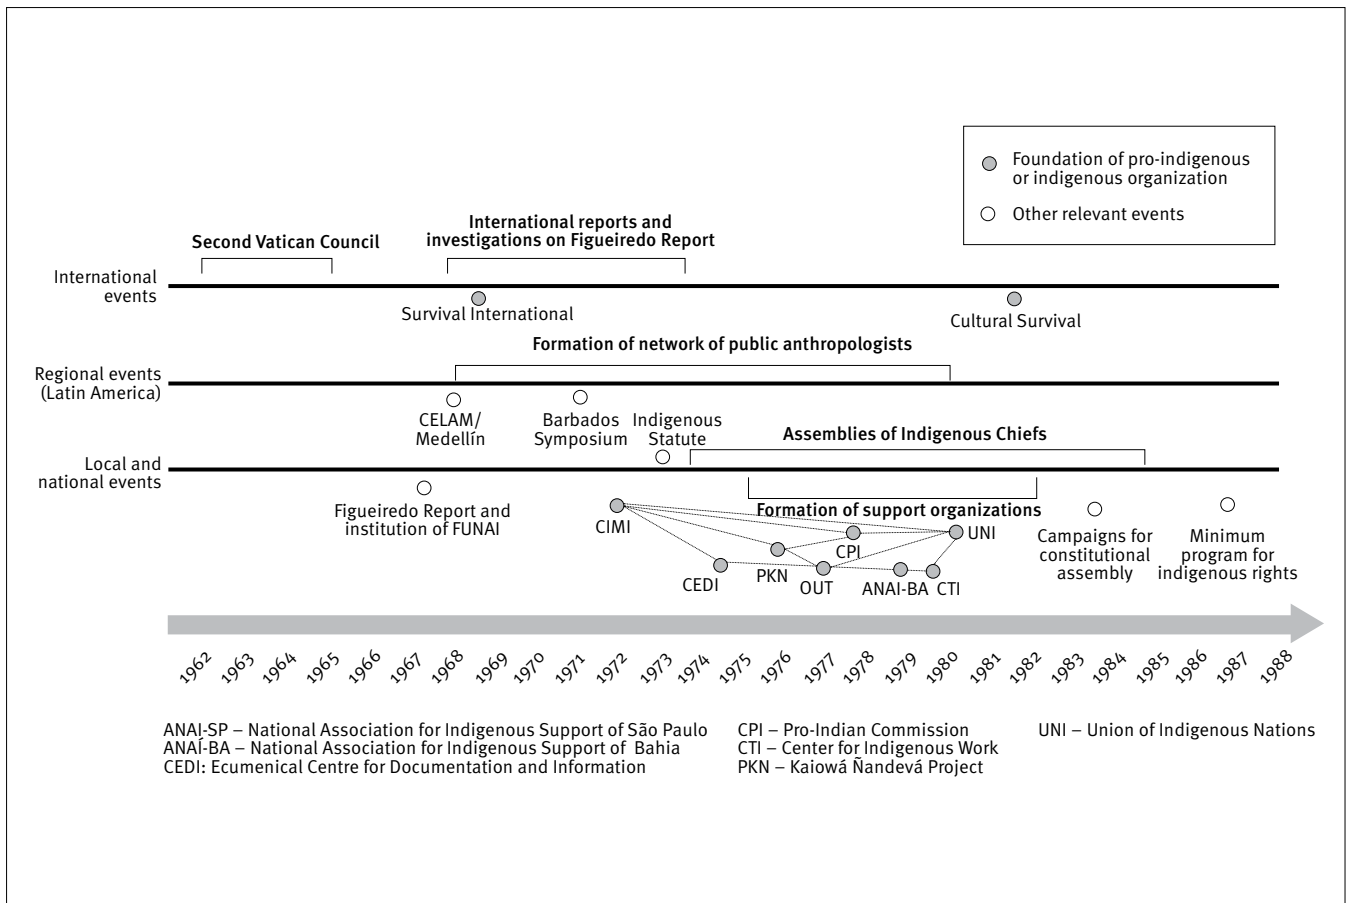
Foundation of pro-indigenous or indigenous organization

Other relevant events

Second Vatican Council

International reports and investigations on Figueiredo Report

International events

Survival International

Cultural Survival

Formation of network of public anthropologists

Regional events (Latin America)

CELAM/ Medellín

Barbados Symposium

Indigenous Statute

Assemblies of Indigenous Chiefs

Local and national events

Figueiredo Report and institution of FUNAI

Formation of support organizations

CIMI

CPI

UNI

PKN

CEDI

OUT

ANAI-BA

CTI

Campaigns for constitutional assembly

Minimum program for indigenous rights

1962 1963 1964 1965 1966 1967 1968 1969 1970 1971 1972 1973 1974 1975 1976 1977 1978 1979 1980 1981 1982 1983 1984 1985 1986 1987 1988

ANAI-SP – National Association for Indigenous Support of São Paulo
ANAÍ-BA – National Association for Indigenous Support of Bahia
CEDI: Ecumenical Centre for Documentation and Information

CPI – Pro-Indian Commission
CTI – Center for Indigenous Work
PKN – Kaiowá Ñandevá Project

UNI – Union of Indigenous Nations